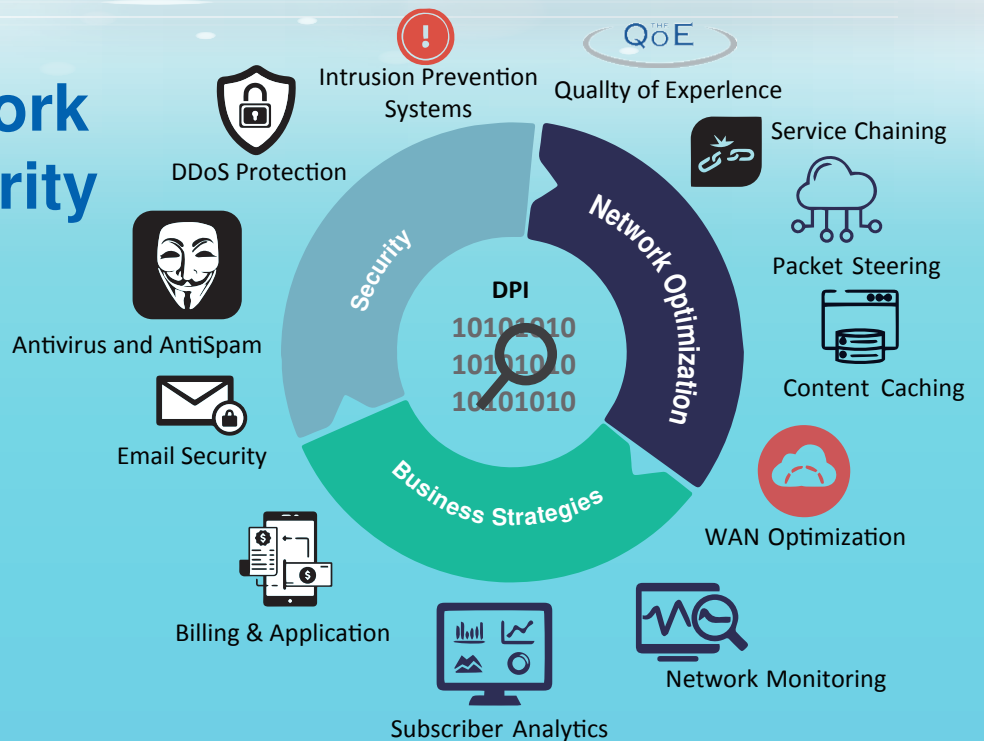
ork
rity

Intrusion Prevention Systems

THE QoE

Quallty of Experlence

DDoS Protection

Service Chaining

Packet Steering

Antivirus and AntiSpam

Content Caching

Email Security

Security

Network Optimization

DPI

10101010
10101010
10101010

Business Strategies

WAN Optimization

Billing & Application

Network Monitoring

Subscriber Analytics